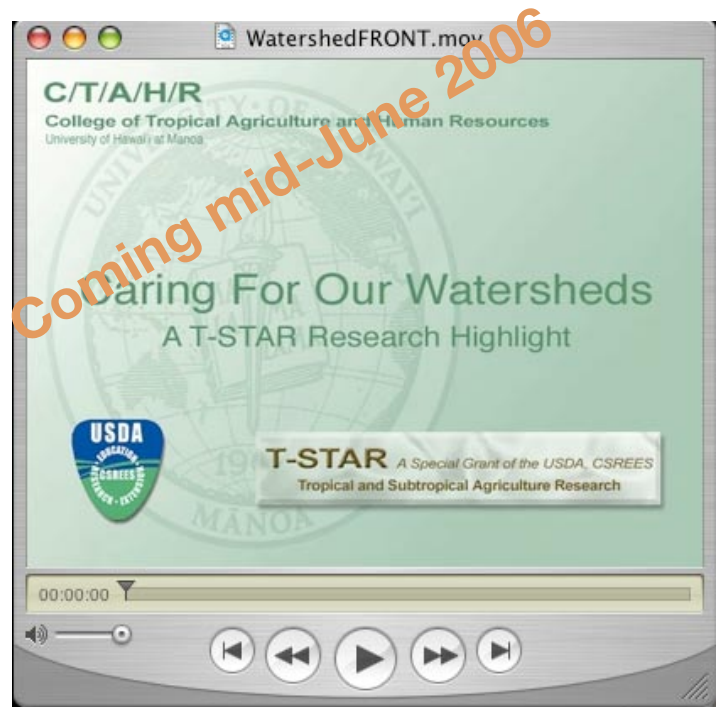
WatershedFRONT.mov

Coming mid-June 2006

C/T/A/H/R
College of Tropical Agriculture and Human Resources
University of Hawaii at Manoa

UNIVERSITY OF HAWAII
1907
MANOA

Caring For Our Watersheds
A T-STAR Research Highlight

USDA
EDUCATION RESEARCH EXTENSION CSREES

T-STAR A Special Grant of the USDA, CSREES
Tropical and Subtropical Agriculture Research

00:00:00